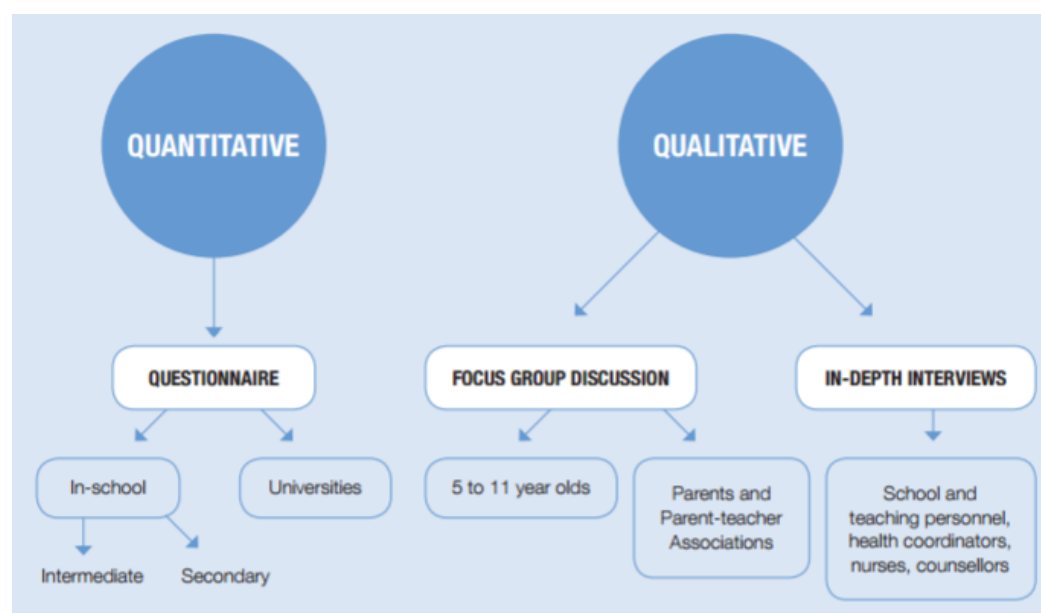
QUANTITATIVE

QUESTIONNAIRE

In-school

Intermediate

Secondary

Universities

QUALITATIVE

FOCUS GROUP DISCUSSION

5 to 11 year olds

Parents and Parent-teacher Associations

IN-DEPTH INTERVIEWS

School and teaching personnel, health coordinators, nurses, counsellors